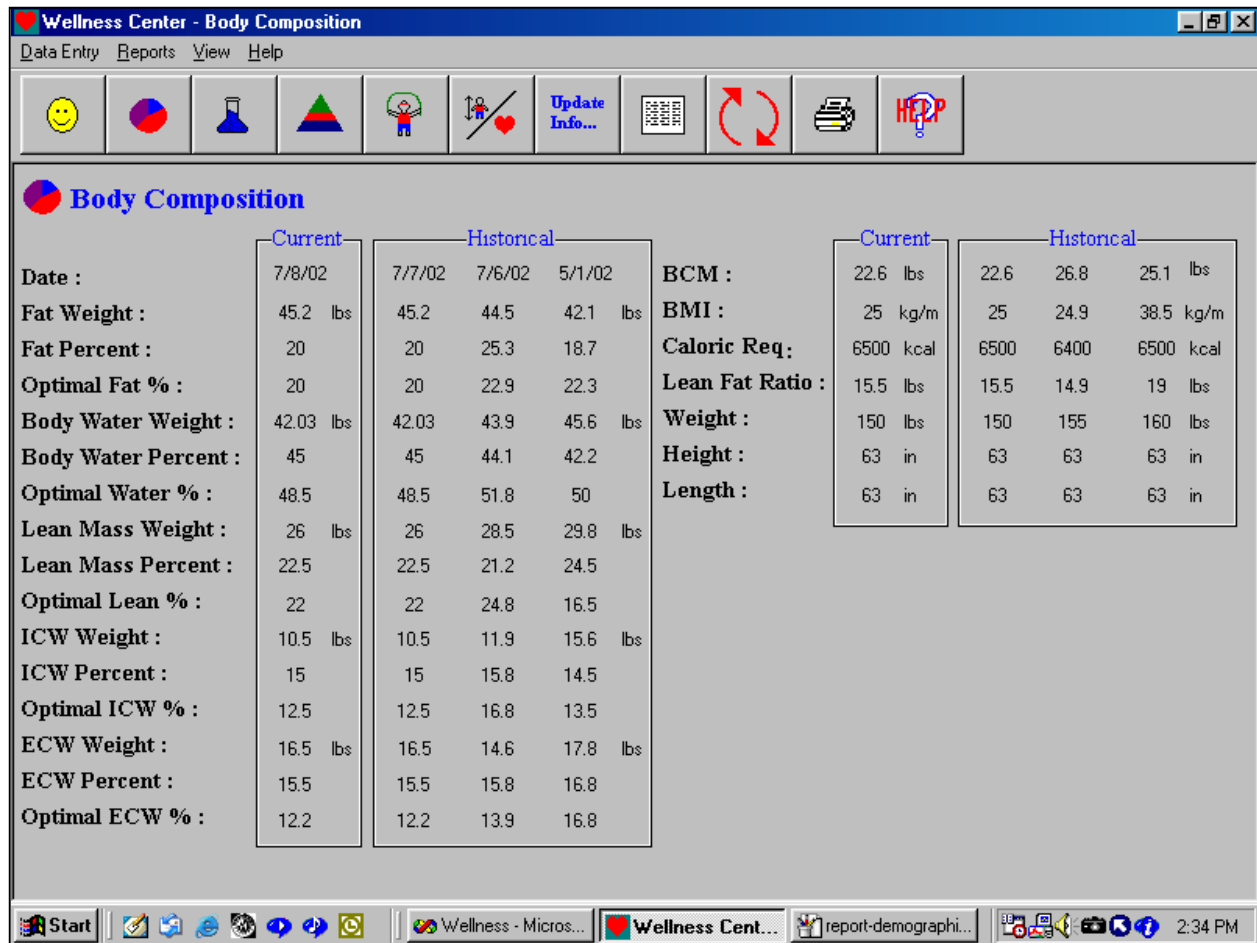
Wellness Center - Body Composition

Data Entry Reports View Help

Update Info...

HELP

Body Composition

| | Current | Historical | | |
|---|---|---|---|---|
| Date : | 7/8/02 | 7/7/02 | 7/6/02 | 5/1/02 |
| Fat Weight : | 45.2 lbs | 45.2 | 44.5 | 42.1 lbs |
| Fat Percent : | 20 | 20 | 25.3 | 18.7 |
| Optimal Fat % : | 20 | 20 | 22.9 | 22.3 |
| Body Water Weight : | 42.03 lbs | 42.03 | 43.9 | 45.6 lbs |
| Body Water Percent : | 45 | 45 | 44.1 | 42.2 |
| Optimal Water % : | 48.5 | 48.5 | 51.8 | 50 |
| Lean Mass Weight : | 26 lbs | 26 | 28.5 | 29.8 lbs |
| Lean Mass Percent : | 22.5 | 22.5 | 21.2 | 24.5 |
| Optimal Lean % : | 22 | 22 | 24.8 | 16.5 |
| ICW Weight : | 10.5 lbs | 10.5 | 11.9 | 15.6 lbs |
| ICW Percent : | 15 | 15 | 15.8 | 14.5 |
| Optimal ICW % : | 12.5 | 12.5 | 16.8 | 13.5 |
| ECW Weight : | 16.5 lbs | 16.5 | 14.6 | 17.8 lbs |
| ECW Percent : | 15.5 | 15.5 | 15.8 | 16.8 |
| Optimal ECW % : | 12.2 | 12.2 | 13.9 | 16.8 |

| | Current | Historical | | |
|---|---|---|---|---|
| BCM : | 22.6 lbs | 22.6 | 26.8 | 25.1 lbs |
| BMI : | 25 kg/m | 25 | 24.9 | 38.5 kg/m |
| Caloric Req : | 6500 kcal | 6500 | 6400 | 6500 kcal |
| Lean Fat Ratio : | 15.5 lbs | 15.5 | 14.9 | 19 lbs |
| Weight : | 150 lbs | 150 | 155 | 160 lbs |
| Height : | 63 in | 63 | 63 | 63 in |
| Length : | 63 in | 63 | 63 | 63 in |

Start | Wellness - Micros... | Wellness Cent... | report-demographi... | 2:34 PM